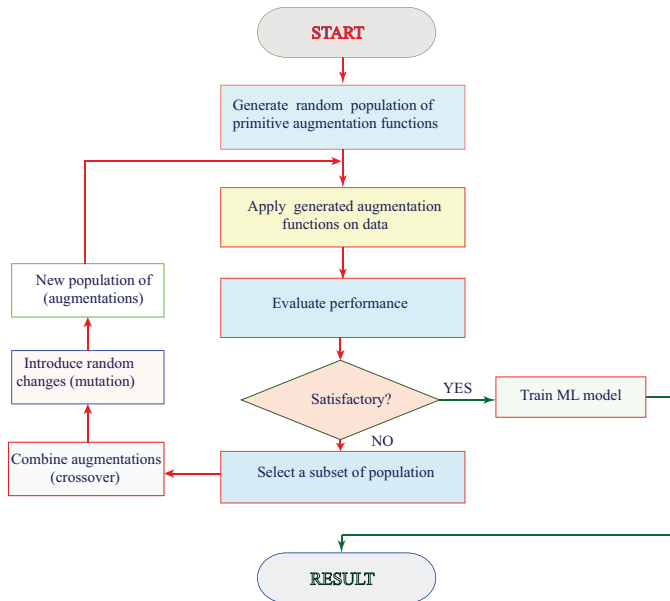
START

Generate random population of primitive augmentation functions

Apply generated augmentation functions on data

Evaluate performance

Satisfactory?

YES

Train ML model

NO

Select a subset of population

Combine augmentations (crossover)

Introduce random changes (mutation)

New population of (augmentations)

RESULT